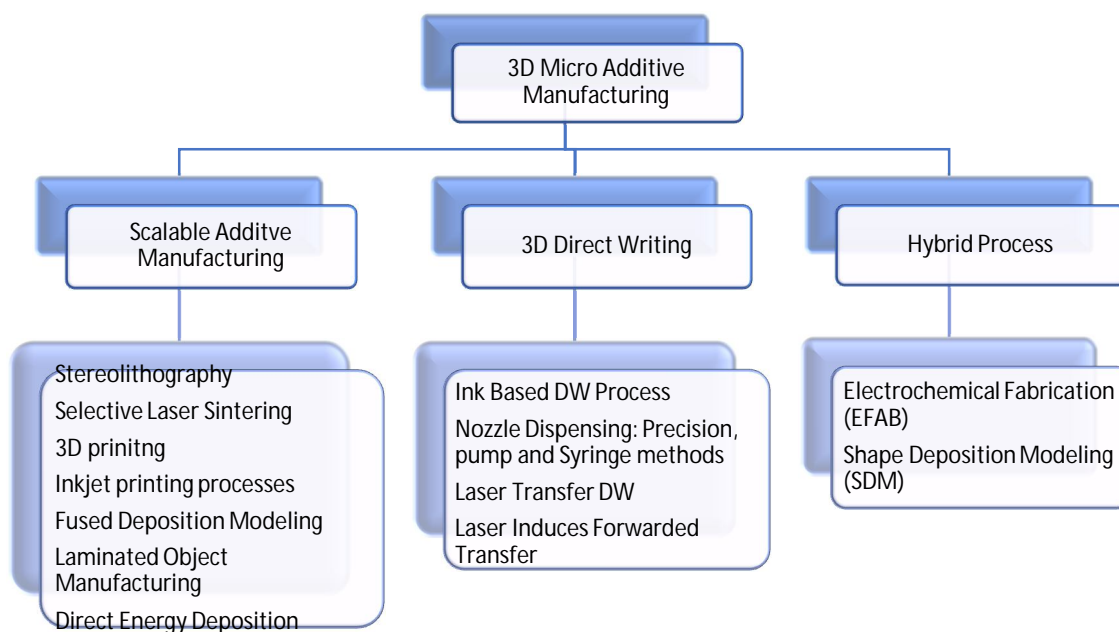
3D Micro Additive Manufacturing

Scalable Additve Manufacturing

3D Direct Writing

Hybrid Process

Stereolithography
Selective Laser Sintering
3D prinitng
Inkjet printing processes
Fused Deposition Modeling
Laminated Object Manufacturing
Direct Energy Deposition

Ink Based DW Process
Nozzle Dispensing: Precision, pump and Syringe methods
Laser Transfer DW
Laser Induces Forwarded Transfer

Electrochemical Fabrication (EFAB)
Shape Deposition Modeling (SDM)